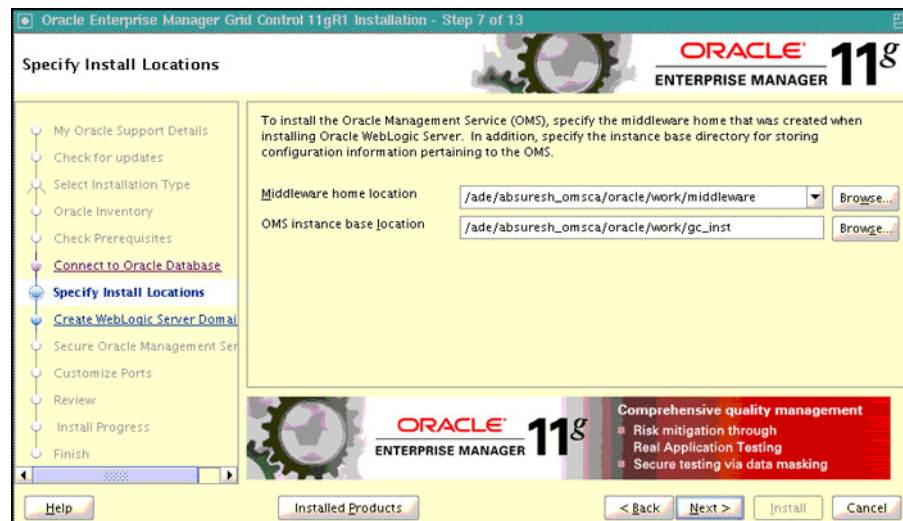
Oracle Enterprise Manager Grid Control 11gR1 Installation - Step 7 of 13

Specify Install Locations

ORACLE
ENTERPRISE MANAGER 11g

My Oracle Support Details
Check for updates
Select Installation Type
Oracle Inventory
Check Prerequisites
Connect to Oracle Database
Specify Install Locations
Create WebLogic Server Domai
Secure Oracle Management Ser
Customize Ports
Review
Install Progress
Finish

To install the Oracle Management Service (OMS), specify the middleware home that was created when installing Oracle WebLogic Server. In addition, specify the instance base directory for storing configuration information pertaining to the OMS.

Middleware home location /ade/absuresh_omsca/oracle/work/middleware Browse...
OMS instance base location /ade/absuresh_omsca/oracle/work/gc_inst Browse...

ORACLE
ENTERPRISE MANAGER 11g
Comprehensive quality management
Risk mitigation through
Real Application Testing
Secure testing via data masking

Help
Installed Products
< Back
Next >
Install
Cancel